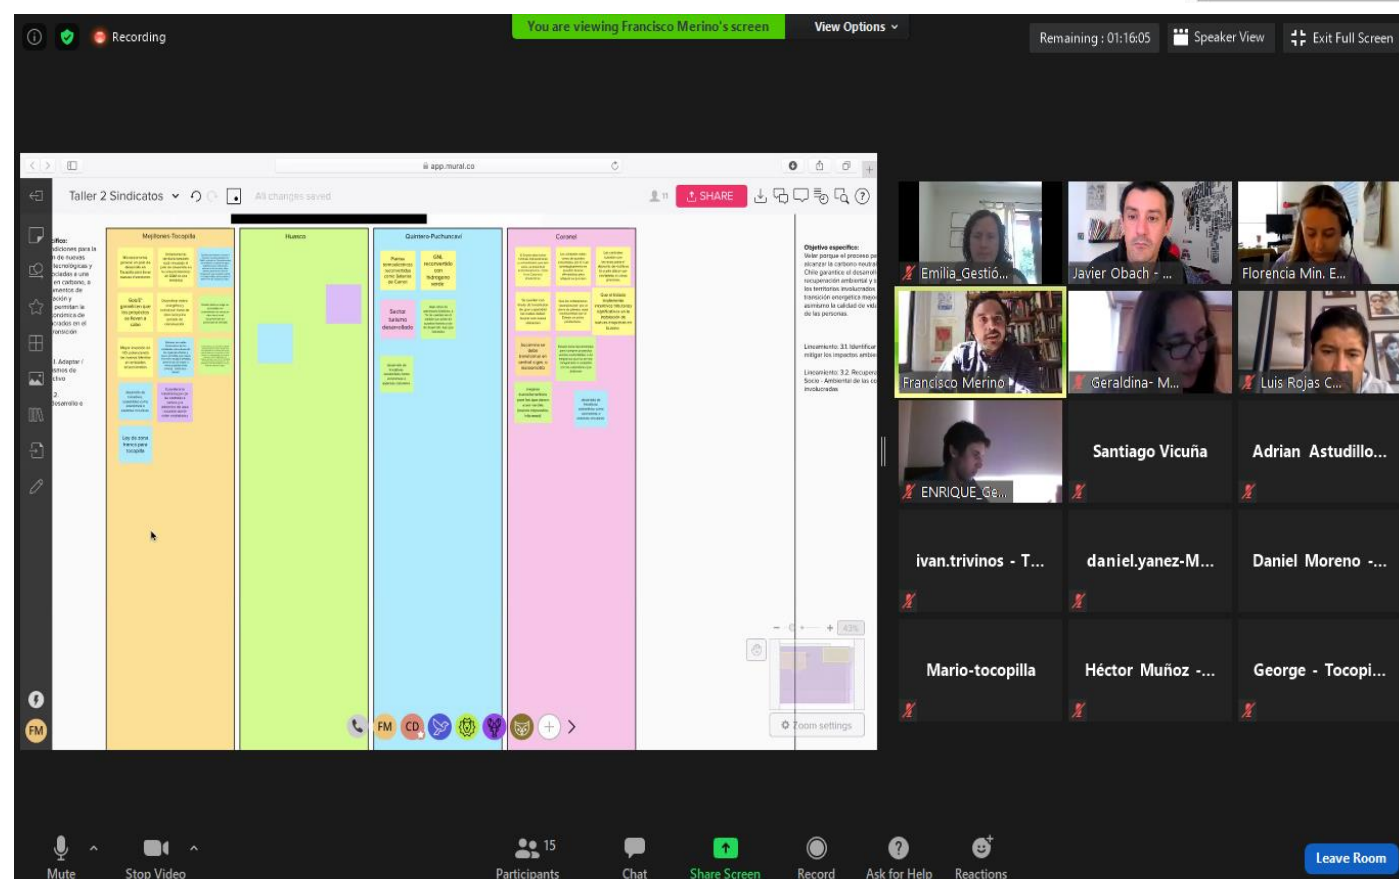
Recording

You are viewing Francisco Merino's screen

View Options

Remaining : 01:16:05

Speaker View

Exit Full Screen

app.mural.co

Taller 2 Sindicatos

All changes saved

SHARE

Mejillones-Tocopilla

Huasco

Quintero-Puchuncaví

Coronel

Objetivo específico:

Lineamiento: 3.1 Identificar

Lineamiento: 3.2 Recuperar

Zoom settings

FM

CD

Emilia_Gestió...

Javier Obach - ...

Florencia Min. E...

Francisco Merino

Geraldina- M...

Luis Rojas C...

ENRIQUE_Ge...

Santiago Vicuña

Adrian Astudillo...

ivan.trivinos - T...

daniel.yanez-M...

Daniel Moreno -...

Mario-tocopilla

Héctor Muñoz -...

George - Tocopi...

Mute

Stop Video

15

Participants

Chat

Share Screen

Record

Ask for Help

Reactions

Leave Room